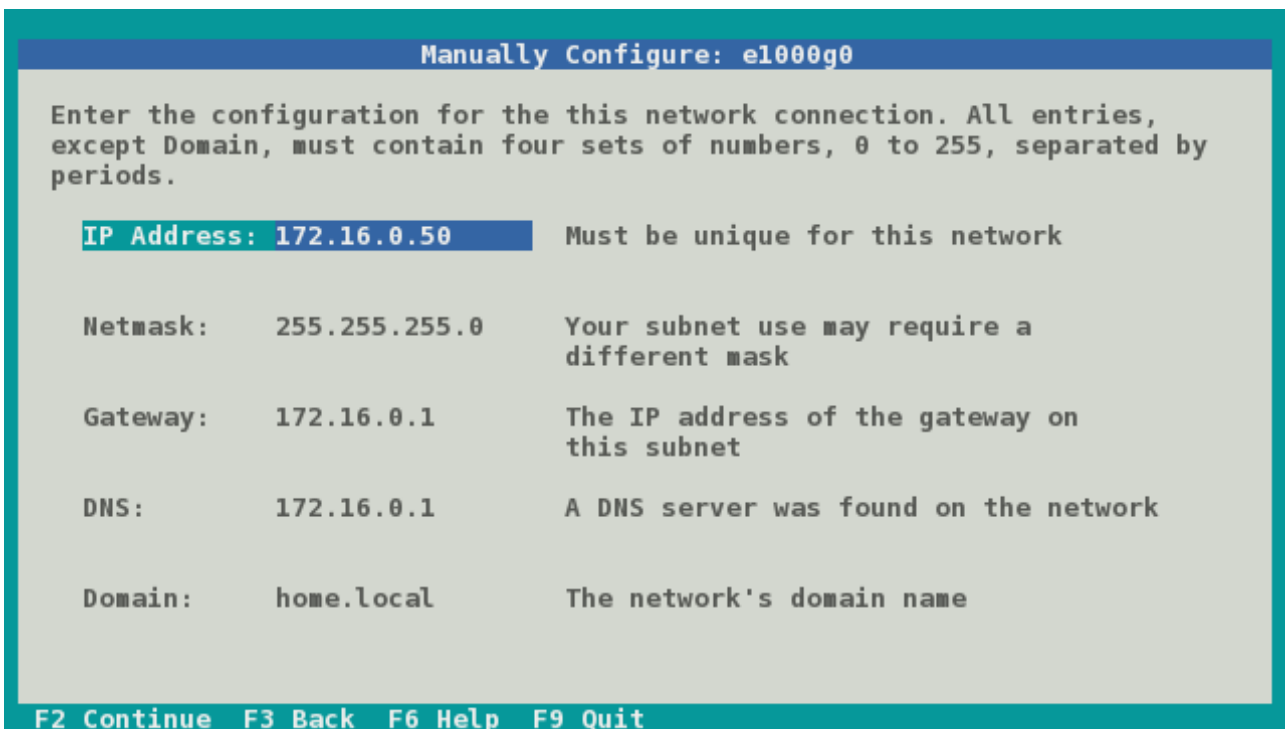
Manually Configure: e1000g0

Enter the configuration for the this network connection. All entries, except Domain, must contain four sets of numbers, 0 to 255, separated by periods.

| | | |
|---|---|---|
| IP Address: | 172.16.0.50 | Must be unique for this network |
| Netmask: | 255.255.255.0 | Your subnet use may require a different mask |
| Gateway: | 172.16.0.1 | The IP address of the gateway on this subnet |
| DNS: | 172.16.0.1 | A DNS server was found on the network |
| Domain: | home.local | The network's domain name |

F2 Continue F3 Back F6 Help F9 Quit